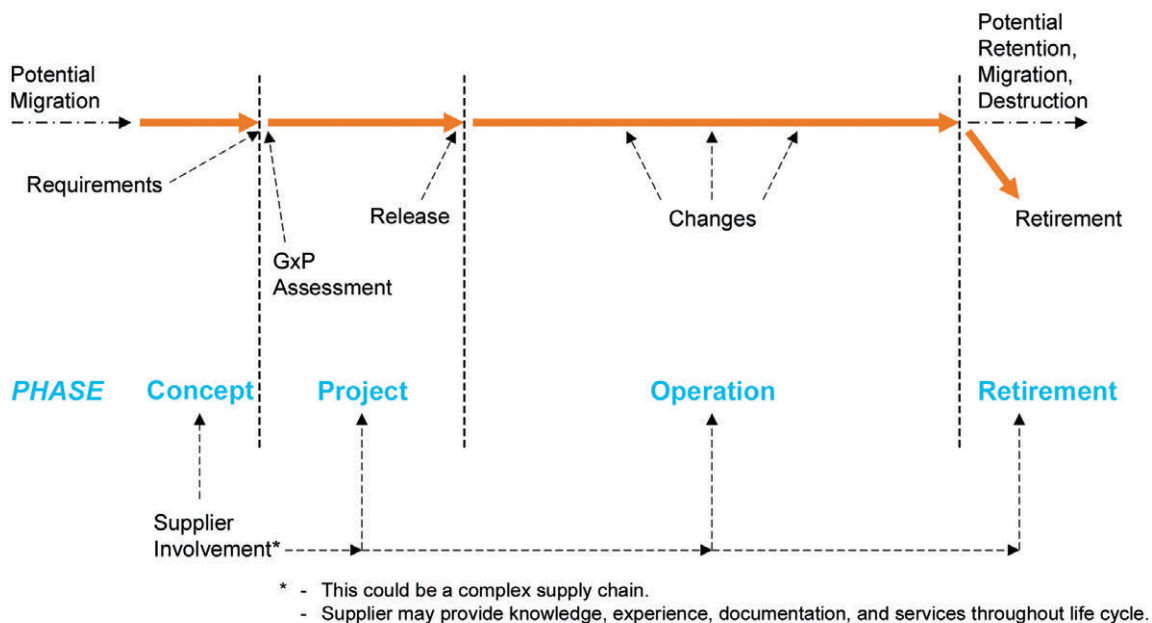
Potential Migration

Potential Retention, Migration, Destruction

Requirements

Release

Changes

Retirement

GxP Assessment

*PHASE* Concept Project Operation Retirement

Supplier Involvement*

* - This could be a complex supply chain.
- Supplier may provide knowledge, experience, documentation, and services throughout life cycle.